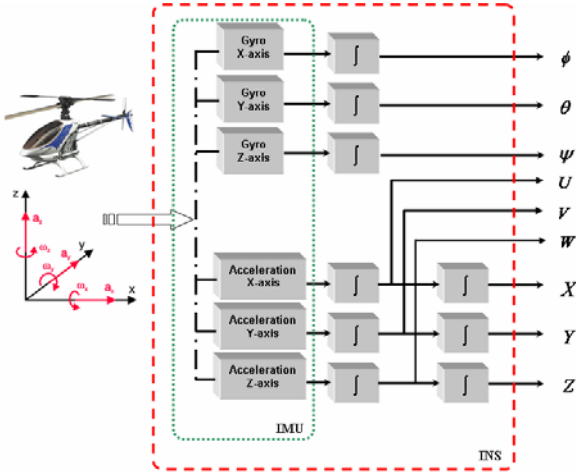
Gyro X-axis
Gyro Y-axis
Gyro Z-axis
Acceleration X-axis
Acceleration Y-axis
Acceleration Z-axis
$\int$
$\int$
$\int$
$\int$
$\int$
$\int$
$\int$
$\int$
$\int$
$\phi$
$\theta$
$\Psi$
$U$
$V$
$W$
$X$
$Y$
$Z$
IMU
INS
z
y
x
$a_z$
$a_y$
$a_x$
$\omega_z$
$\omega_y$
$\omega_x$